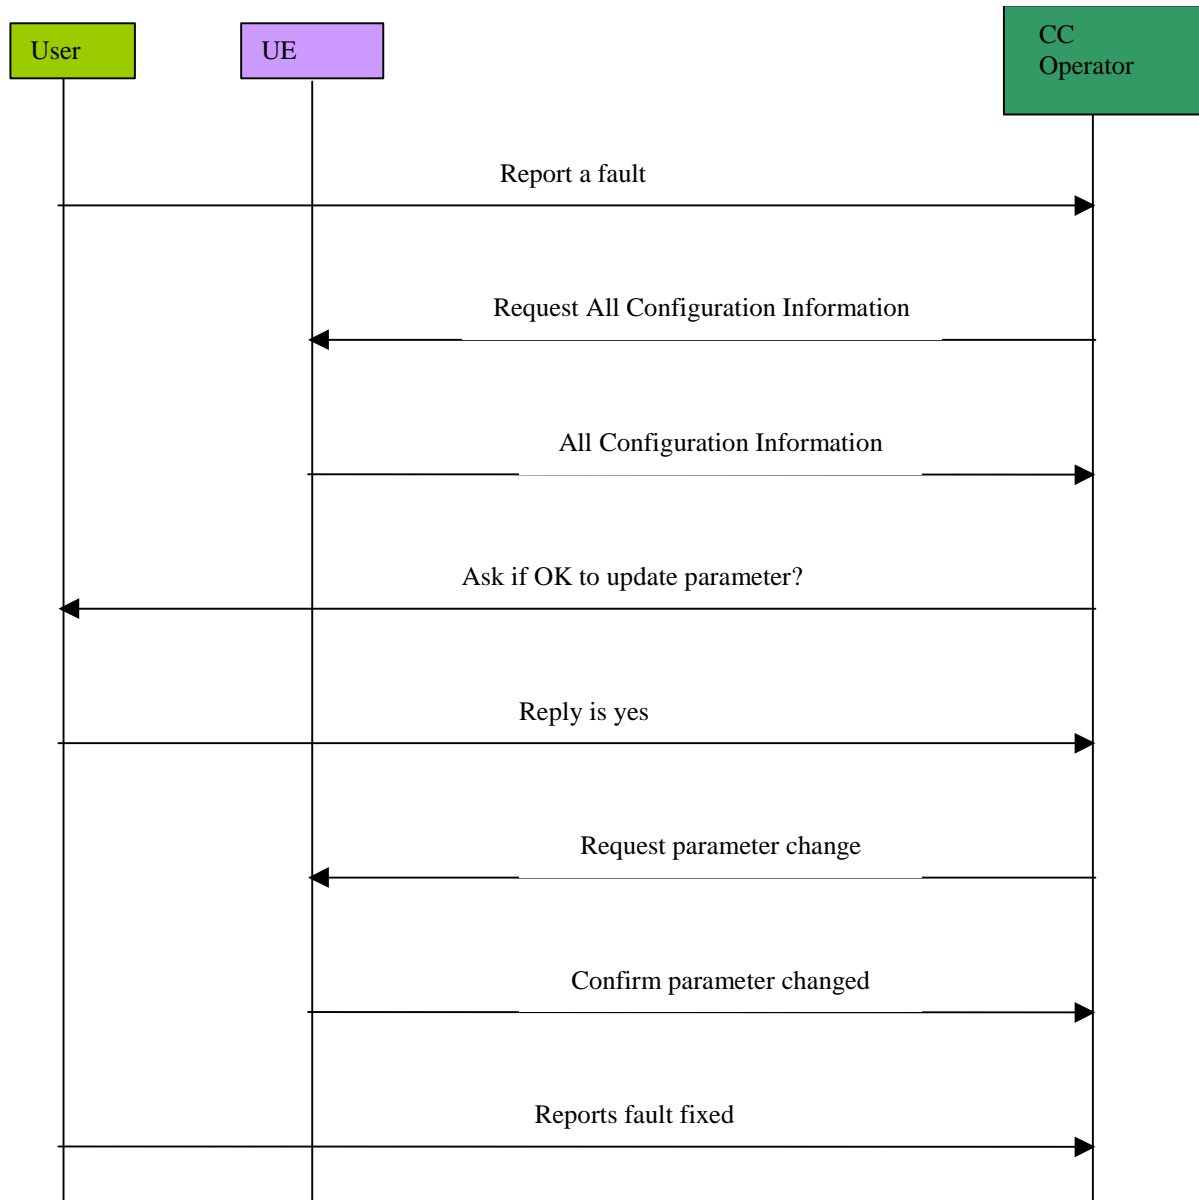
User

UE

CC
Operator

Report a fault

Request All Configuration Information

All Configuration Information

Ask if OK to update parameter?

Reply is yes

Request parameter change

Confirm parameter changed

Reports fault fixed